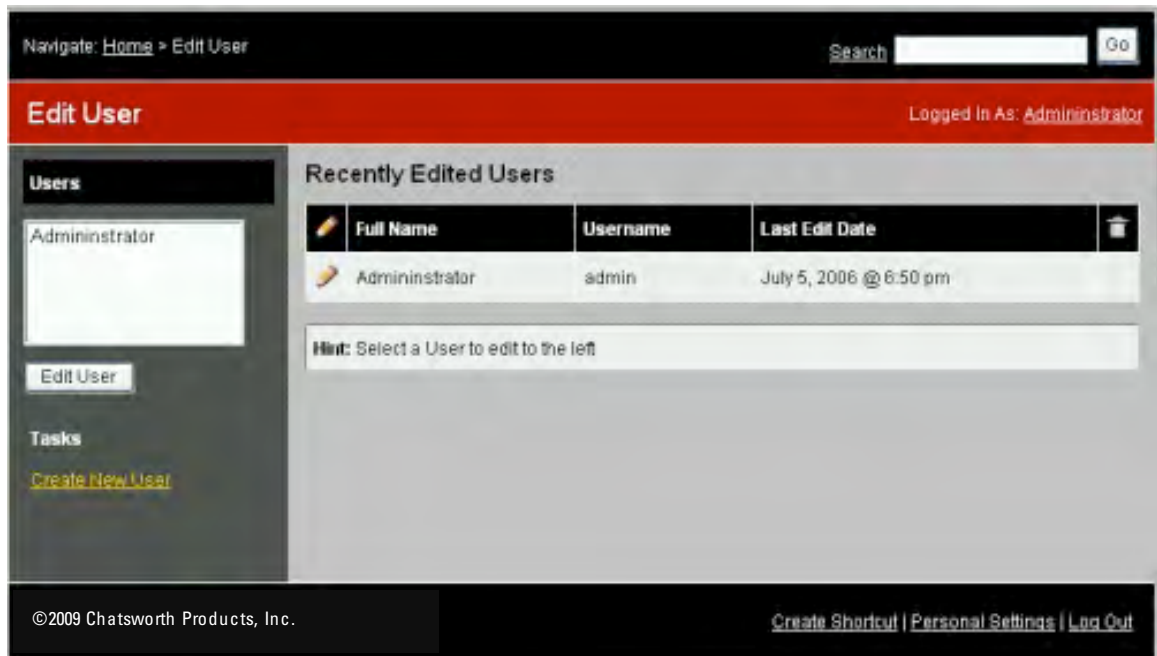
Navigate: Home > Edit User

Search Go

Edit User

Logged In As: Admininstrator

Users

Admininstrator

Edit User

Tasks

Create New User

Recently Edited Users

| | Full Name | Username | Last Edit Date | |
|---|---|---|---|---|
| | Admininstrator | admin | July 5, 2006 @ 6:50 pm | |

Hint: Select a User to edit to the left

©2009 Chatsworth Products, Inc.

Create Shortcut | Personal Settings | Log Out